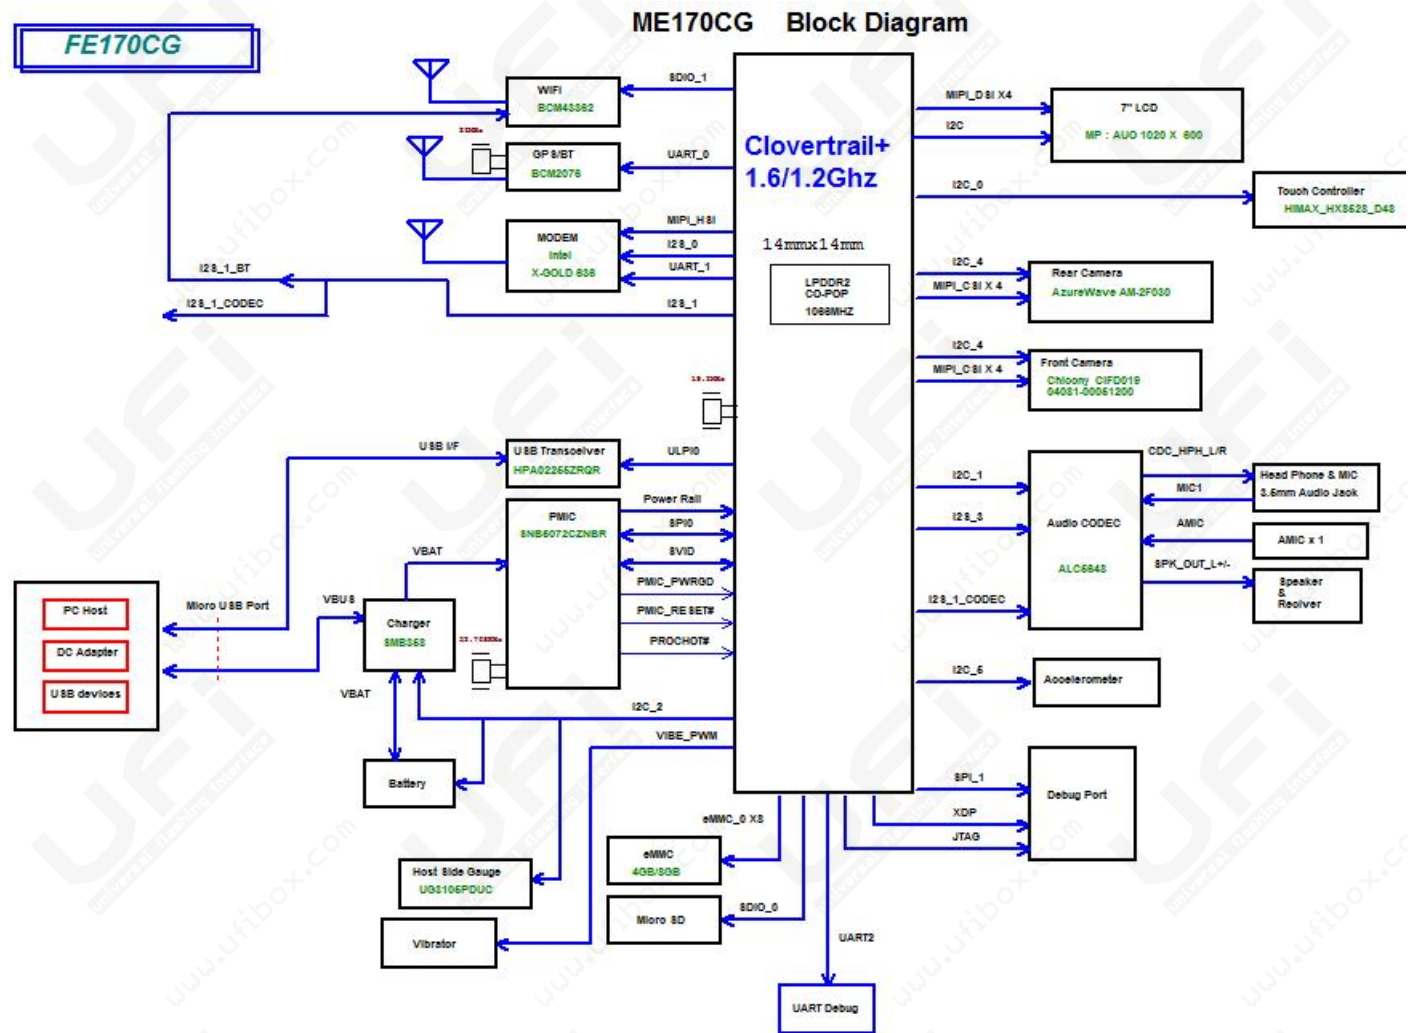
FE170CG

ME170CG Block Diagram

WIFI
BCM43362

SDIO_1

GPS/BT
BCM2076

UART_0

MODEM
Intel
X-GOLD 636

MIPI_HSI
I2S_0
UART_1
I2S_1

I2S_1_BT
I2S_1_CODEC

Clovertrail+
1.6/1.2Ghz

14mmx14mm

LPDDR2
CO-POP
1066MHZ

MIPI_DSI X4
I2C

7" LCD
MP : AUO 1020 X 600

I2C_0

Touch Controller
HIMAX_HX8528_D48

I2C_4
MIPI_CSI X 4

Rear Camera
AzureWave AM-2F030

I2C_4
MIPI_CSI X 4

Front Camera
Chicony CIFD019
04081-00061200

USB I/F

USB Transceiver
HPA02265ZRQR

ULPI0

PMIC
SNB6072CZNBR

Power Rail
SPI0
SVID
PMIC_PWRGD
PMIC_RESET#
PROCHOT#

VBAT

PC Host
DC Adapter
USB devices

Micro USB Port

VBUS

Charger
SMB358

VBAT

Battery

I2C_2
VIBE_PWM

I2C_1
I2S_3
I2S_1_CODEC

Audio CODEC
ALC5645

CDC_HPH_L/R
MIC1
AMIC
SPK_OUT_L+/-

Head Phone & MIC
3.5mm Audio Jack

AMIC x 1

Speaker
&
Reciver

I2C_5

Accelerometer

SPI_1
XDP
JTAG

Debug Port

eMMC_0 X8

eMMC
4GB/8GB

SDIO_0

Micro SD

Host Side Gauge
UG3105PDUC

Vibrator

UART2

UART Debug